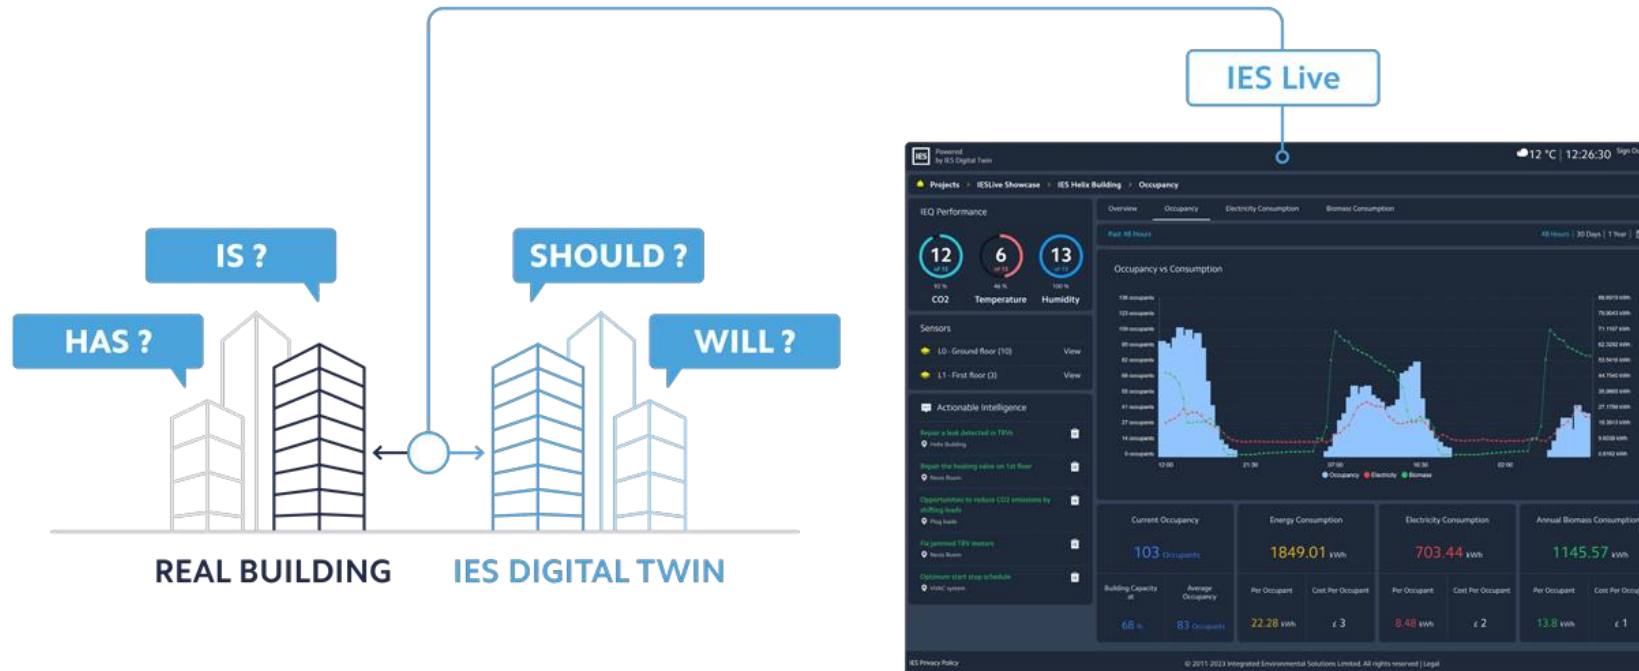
IES Live

IS ?

SHOULD ?

HAS ?

WILL ?

REAL BUILDING

IES DIGITAL TWIN

Powered by IES Digital Twin

12 °C | 12:26:30

Projects > IESLive Showcase > IES Helix Building > Occupancy

IEQ Performance

12 CO2

6 Temperature

13 Humidity

Sensors

L0 - Ground floor (10) View

L1 - First floor (3) View

Actionable Intelligence

Repair a leak detected in TRVs

Repair the heating valve on 1st floor

Opportunities to reduce CO2 emissions by shifting loads

Fix jammed TRV motors

Optimum start stop schedule

Overview Occupancy Electricity Consumption Biomass Consumption

Past 48 Hours

48 Hours | 30 Days | 1 Year

Occupancy vs Consumption

12:00 21:30 07:00 16:30 02:00

Occupancy Electricity Biomass

Current Occupancy

103 Occupants

Building Capacity

68 %

Average Occupancy

83 Occupants

Energy Consumption

1849.01 kWh

Per Occupant

22.28 kWh

Cost Per Occupant

£ 3

Electricity Consumption

703.44 kWh

Per Occupant

8.48 kWh

Cost Per Occupant

£ 2

Annual Biomass Consumption

1145.57 kWh

Per Occupant

13.8 kWh

Cost Per Occupant

£ 1

IES Privacy Policy

© 2011-2023 Integrated Environmental Solutions Limited. All rights reserved | Legal